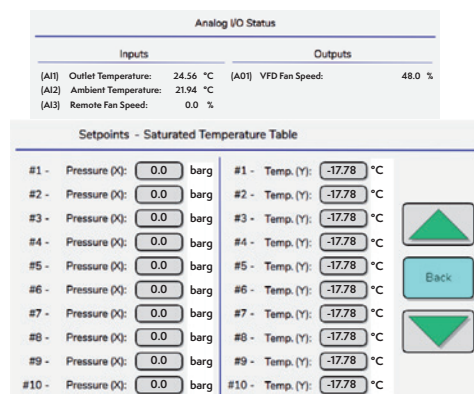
Analog I/O Status

Inputs

(AI1) Outlet Temperature: 24.56 °C
(AI2) Ambient Temperature: 21.94 °C
(AI3) Remote Fan Speed: 0.0 %

Outputs

(A01) VFD Fan Speed: 48.0 %

Setpoints - Saturated Temperature Table

| | | | | | | |
|---|---|---|---|---|---|---|
| #1 - | Pressure (X): | 0.0 barg | #1 - | Temp. (Y): | -17.78 | °C |
| #2 - | Pressure (X): | 0.0 barg | #2 - | Temp. (Y): | -17.78 | °C |
| #3 - | Pressure (X): | 0.0 barg | #3 - | Temp. (Y): | -17.78 | °C |
| #4 - | Pressure (X): | 0.0 barg | #4 - | Temp. (Y): | -17.78 | °C |
| #5 - | Pressure (X): | 0.0 barg | #5 - | Temp. (Y): | -17.78 | °C |
| #6 - | Pressure (X): | 0.0 barg | #6 - | Temp. (Y): | -17.78 | °C |
| #7 - | Pressure (X): | 0.0 barg | #7 - | Temp. (Y): | -17.78 | °C |
| #8 - | Pressure (X): | 0.0 barg | #8 - | Temp. (Y): | -17.78 | °C |
| #9 - | Pressure (X): | 0.0 barg | #9 - | Temp. (Y): | -17.78 | °C |
| #10 - | Pressure (X): | 0.0 barg | #10 - | Temp. (Y): | -17.78 | °C |

Back